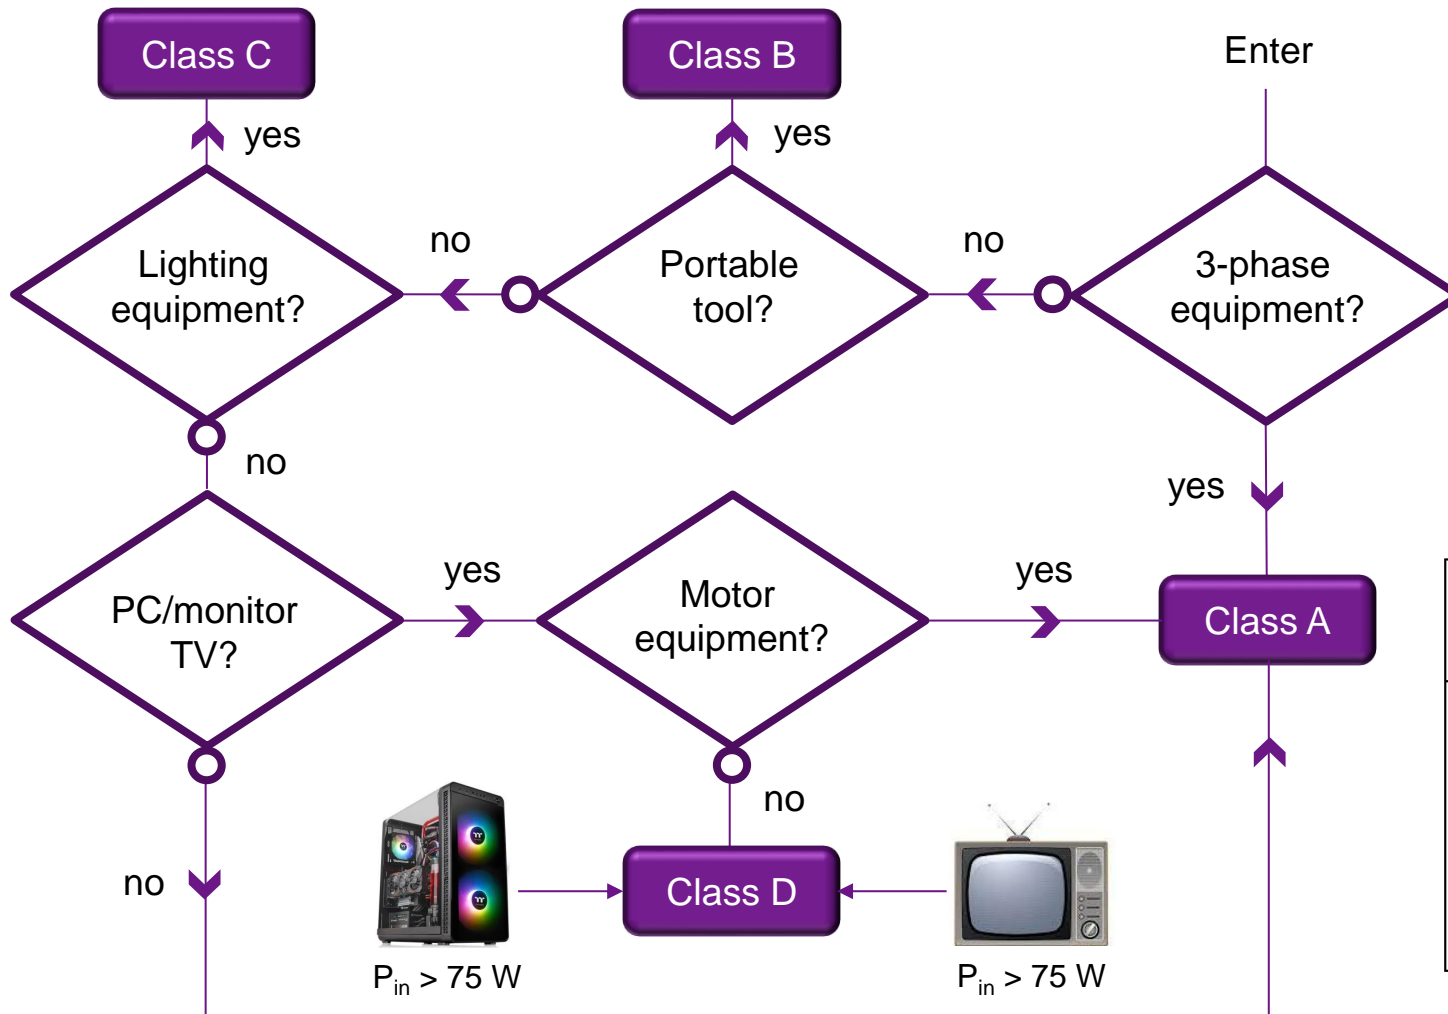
Class C

Class B

Enter

yes

yes

Lighting equipment?

no

Portable tool?

no

3-phase equipment?

no

yes

PC/monitor TV?

yes

Motor equipment?

yes

Class A

no

no

Class D

$P_{in}$ > 75 W

$P_{in}$ > 75 W